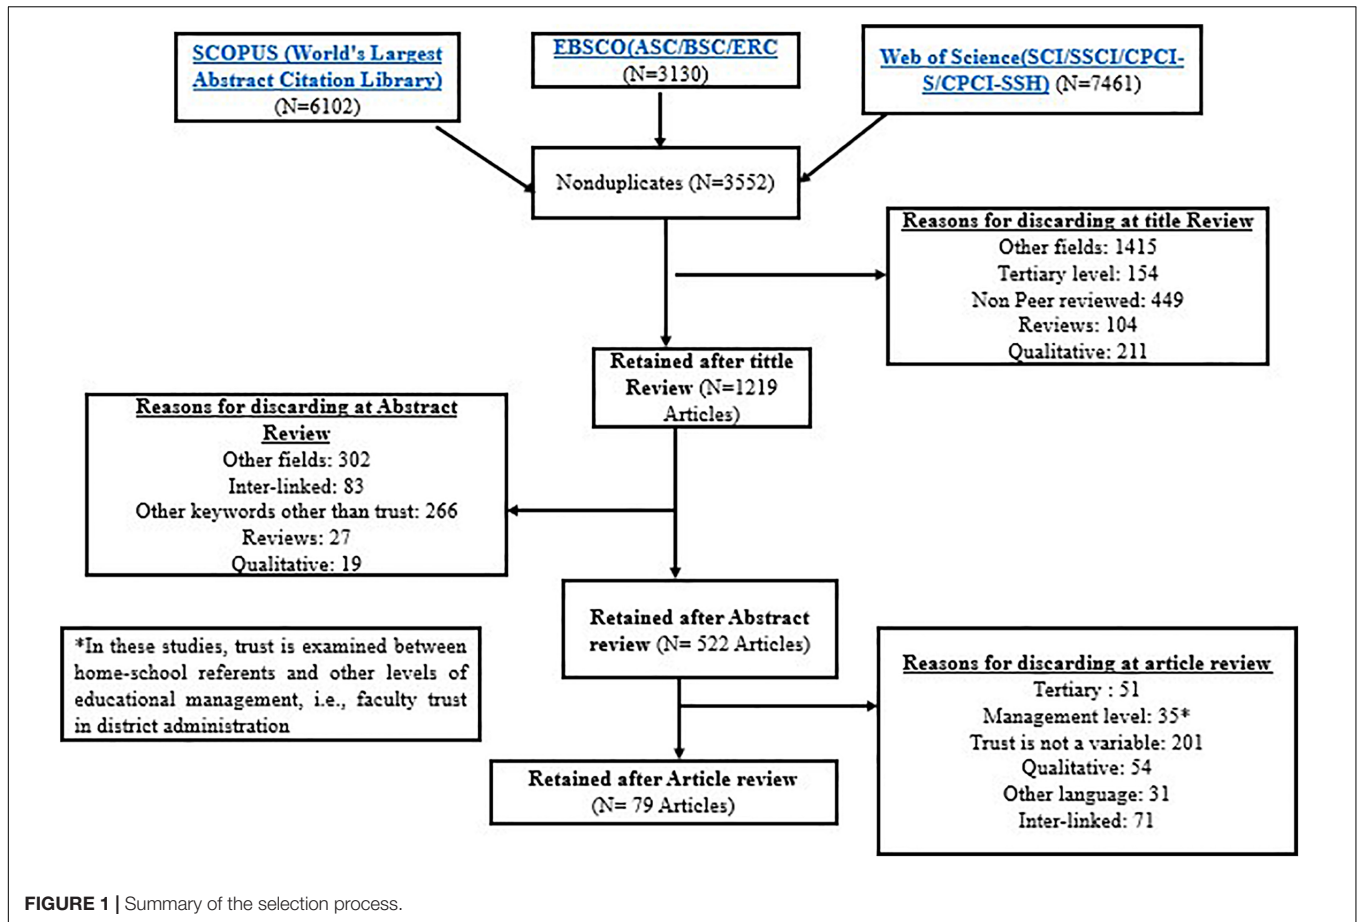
SCOPUS (World's Largest Abstract Citation Library) (N=6102)

EBSCO(ASC/BSC/ERC (N=3130)

Web of Science(SCI/SSCI/CPCI-S/CPCI-SSH) (N=7461)

Nonduplicates (N=3552)

Reasons for discarding at title Review
Other fields: 1415
Tertiary level: 154
Non Peer reviewed: 449
Reviews: 104
Qualitative: 211

Retained after tittle Review (N=1219 Articles)

Reasons for discarding at Abstract Review
Other fields: 302
Inter-linked: 83
Other keywords other than trust: 266
Reviews: 27
Qualitative: 19

Retained after Abstract review (N= 522 Articles)

*In these studies, trust is examined between home-school referents and other levels of educational management, i.e., faculty trust in district administration

Reasons for discarding at article review
Tertiary : 51
Management level: 35*
Trust is not a variable: 201
Qualitative: 54
Other language: 31
Inter-linked: 71

Retained after Article review (N= 79 Articles)

FIGURE 1 | Summary of the selection process.